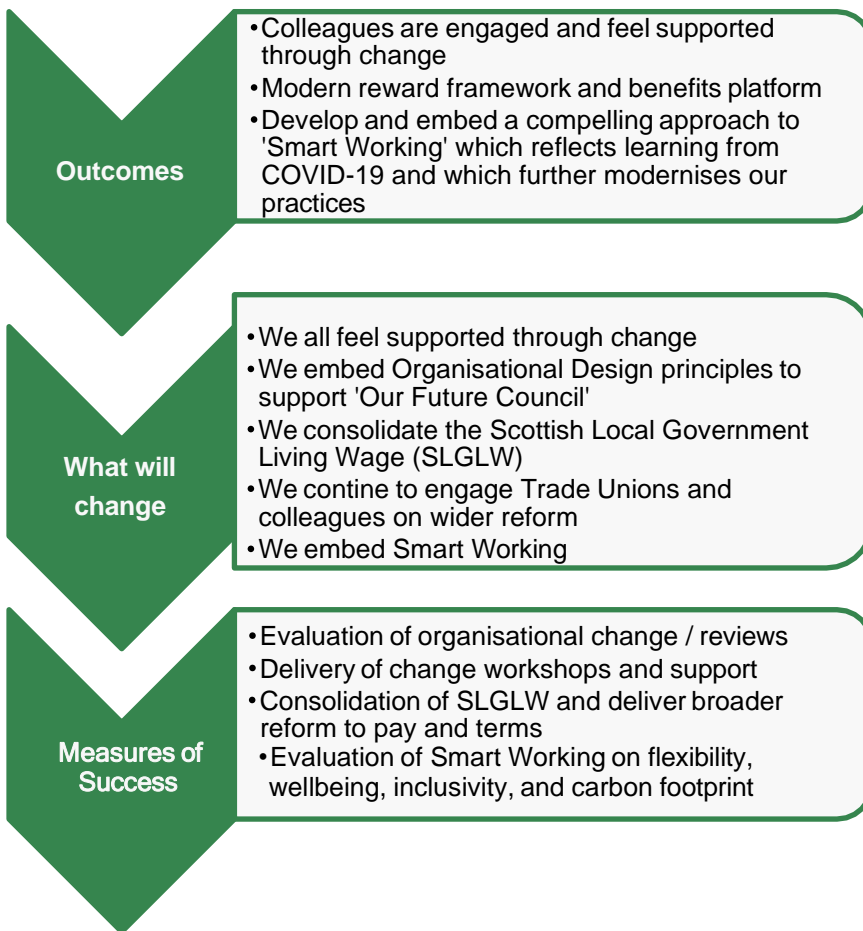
Outcomes

• Colleagues are engaged and feel supported through change
• Modern reward framework and benefits platform
• Develop and embed a compelling approach to 'Smart Working' which reflects learning from COVID-19 and which further modernises our practices

What will change

• We all feel supported through change
• We embed Organisational Design principles to support 'Our Future Council'
• We consolidate the Scottish Local Government Living Wage (SLGLW)
• We contine to engage Trade Unions and colleagues on wider reform
• We embed Smart Working

Measures of Success

• Evaluation of organisational change / reviews
• Delivery of change workshops and support
• Consolidation of SLGLW and deliver broader reform to pay and terms
• Evaluation of Smart Working on flexibility, wellbeing, inclusivity, and carbon footprint